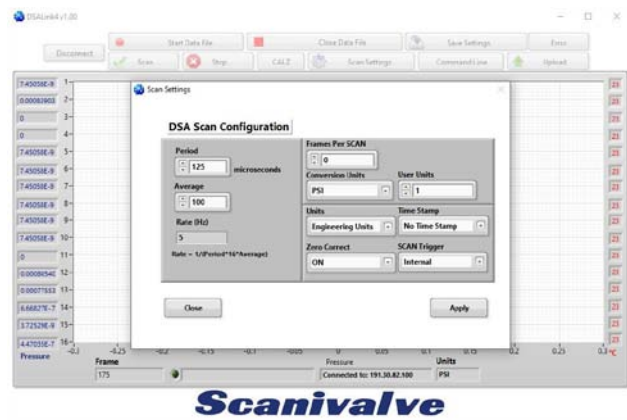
DSALink4 v1.00

Disconnect
Start Data File
Close Data File
Save Settings
Errors
Scan
Stop
CAL Z
Scan Settings
Command Line
Upload

7.45058E-9 1
0.00082903 2
0 3
0 4
7.45058E-9 5
7.45058E-9 6
7.45058E-9 7
7.45058E-9 8
7.45058E-9 9
7.45058E-9 10
0 11
0.00086540 12
0.00077553 13
6.66827E-7 14
3.72529E-9 15
4.47035E-7 16

Scan Settings

DSA Scan Configuration

Period
125 microseconds
Average
100
Rate (Hz)
5
Rate = 1/(Period*16*Average)

Frames Per SCAN
0
Conversion Units
PSI
User Units
1
Units
Engineering Units
Time Stamp
No Time Stamp
Zero Correct
ON
SCAN Trigger
Internal

Close
Apply

Pressure
-0.3 -0.25 -0.2 -0.15 -0.1 -0.05 0 0.05 0.1 0.15 0.2 0.25 0.3
Pressure
Frame
175
Connected to: 191.30.82.100
Units
PSI

Scanivalve